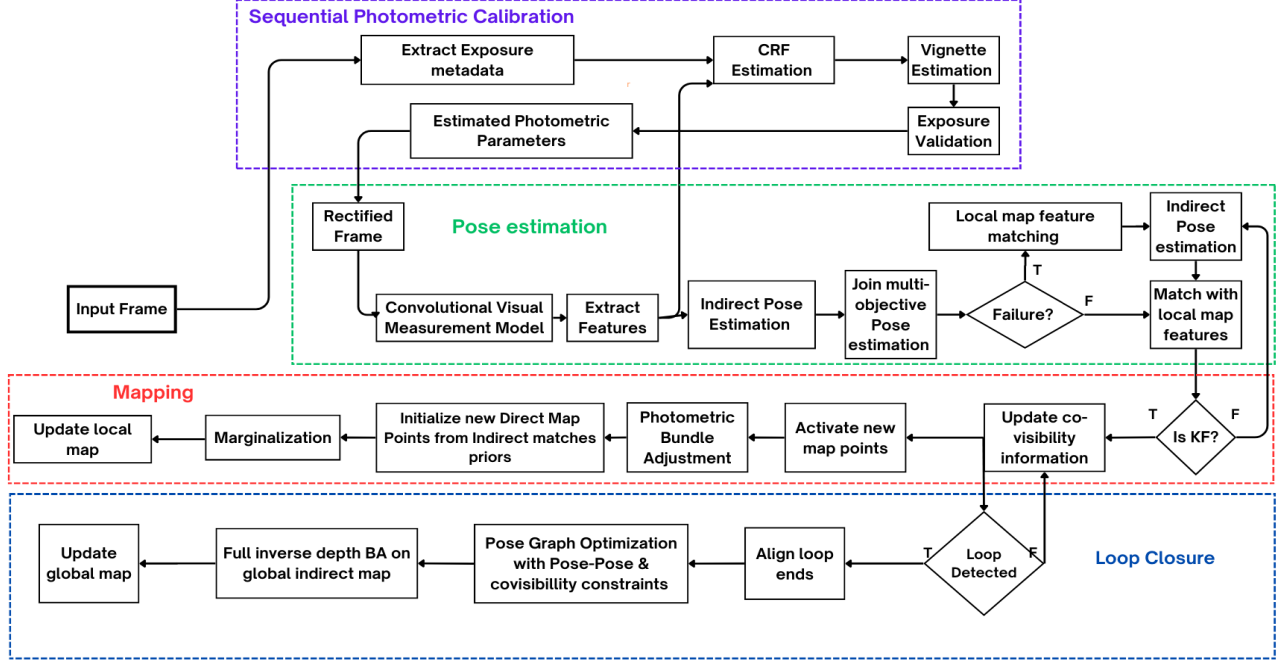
Sequential Photometric Calibration

Extract Exposure metadata

CRF Estimation

Vignette Estimation

Exposure Validation

Estimated Photometric Parameters

Pose estimation

Rectified Frame

Input Frame

Convolutional Visual Measurement Model

Extract Features

Indirect Pose Estimation

Join multi-objective Pose estimation

Failure?

T

F

Local map feature matching

Indirect Pose estimation

Match with local map features

Mapping

Update local map

Marginalization

Initialize new Direct Map Points from Indirect matches priors

Photometric Bundle Adjustment

Activate new map points

Update co-visibility information

T

Is KF?

F

Update global map

Full inverse depth BA on global indirect map

Pose Graph Optimization with Pose-Pose & covisibillity constraints

Align loop ends

T

Loop Detected

F

Loop Closure